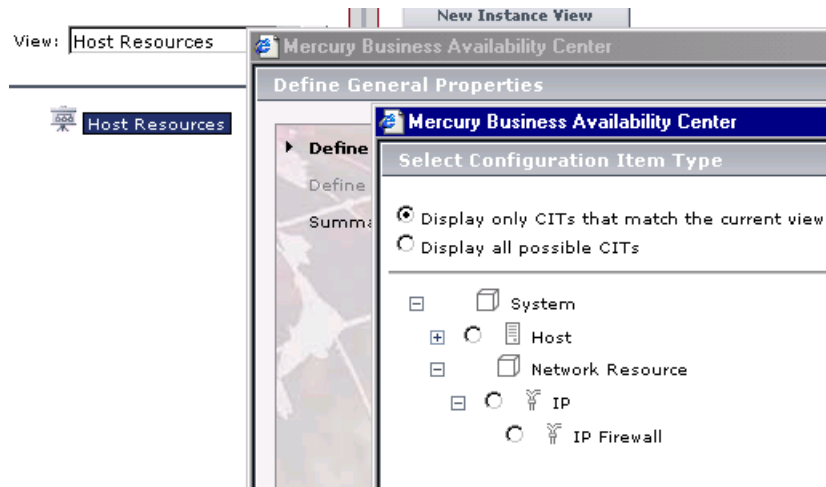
View: Host Resources

New Instance View

Host Resources

Mercury Business Availability Center

Define General Properties

Define

Define

Summa

Mercury Business Availability Center

Select Configuration Item Type

Display only CITs that match the current view

Display all possible CITs

System

Host

Network Resource

IP

IP Firewall